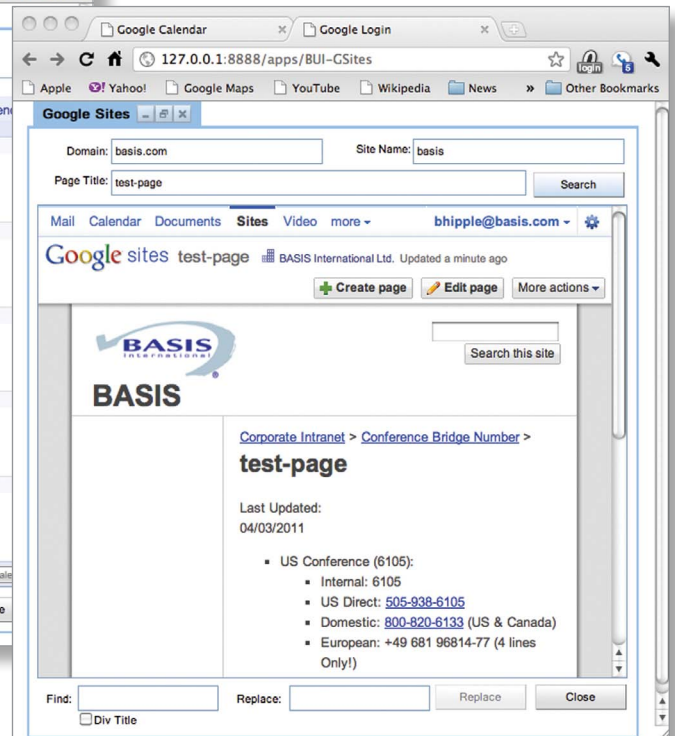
Google Calendar
Google Login
127.0.0.1:8888/apps/BUI-GSites
login
Apple Yahoo! Google Maps YouTube Wikipedia News » Other Bookmarks
Google Sites
Domain: basis.com
Site Name: basis
Page Title: test-page
Search
Mail Calendar Documents Sites Video more ▾ bhipple@basis.com ▾
Google sites test-page BASIS International Ltd. Updated a minute ago
Create page Edit page More actions ▾
BASIS International
BASIS
Search this site
Corporate Intranet > Conference Bridge Number >
test-page
Last Updated:
04/03/2011

- US Conference (6105):
  - Internal: 6105
  - US Direct: 505-938-6105
  - Domestic: 800-820-6133 (US & Canada)
  - European: +49 681 96814-77 (4 lines Only!)

Find:
Replace:
Replace
Close
Div Title